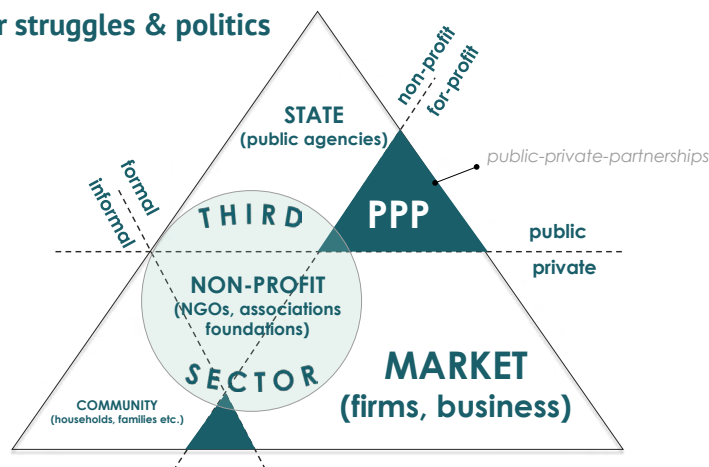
r struggles & politics

non-profit
for-profit

STATE
(public agencies)

public-private-partnerships

formal
informal

THIRD

PPP

public
private

NON-PROFIT
(NGOs, associations foundations)

SECTOR

MARKET
(firms, business)

COMMUNITY
(households, families etc.)